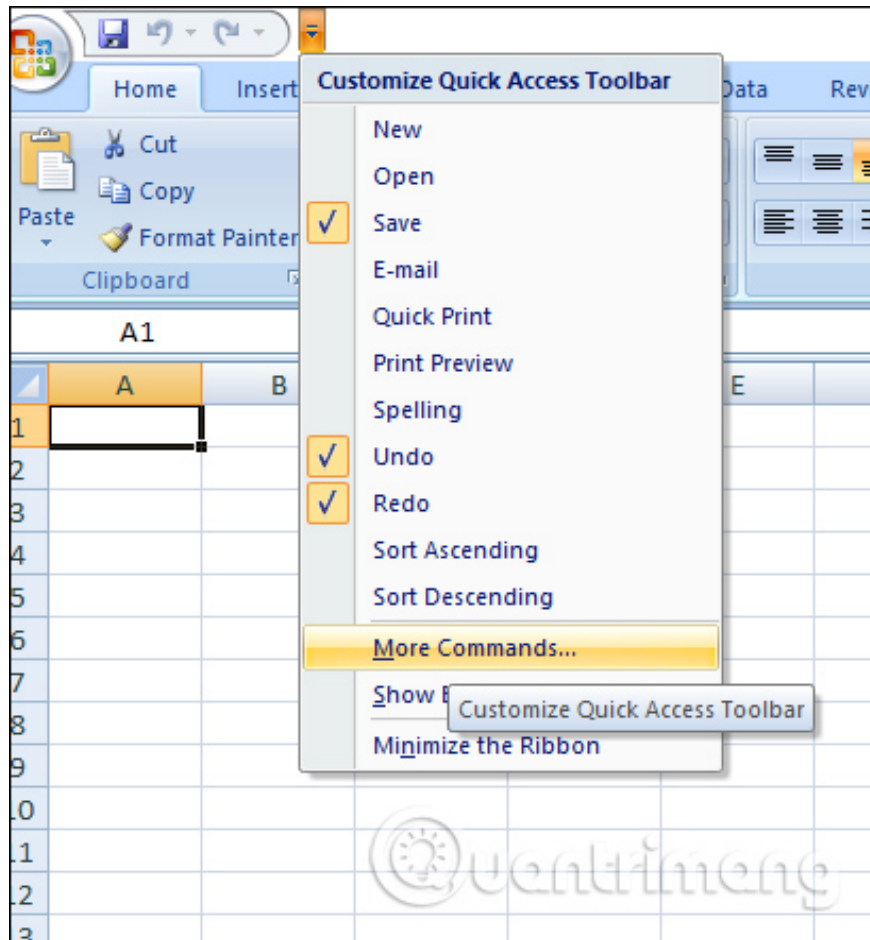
Home Insert Data Rev

Cut
Copy
Paste
Format Painter
Clipboard

A1

A B E

1
2
3
4
5
6
7
8
9
10
11
12
13

Customize Quick Access Toolbar
New
Open
✓ Save
E-mail
Quick Print
Print Preview
Spelling
✓ Undo
✓ Redo
Sort Ascending
Sort Descending
More Commands...
Show B
Customize Quick Access Toolbar
Minimize the Ribbon

Quantrimang